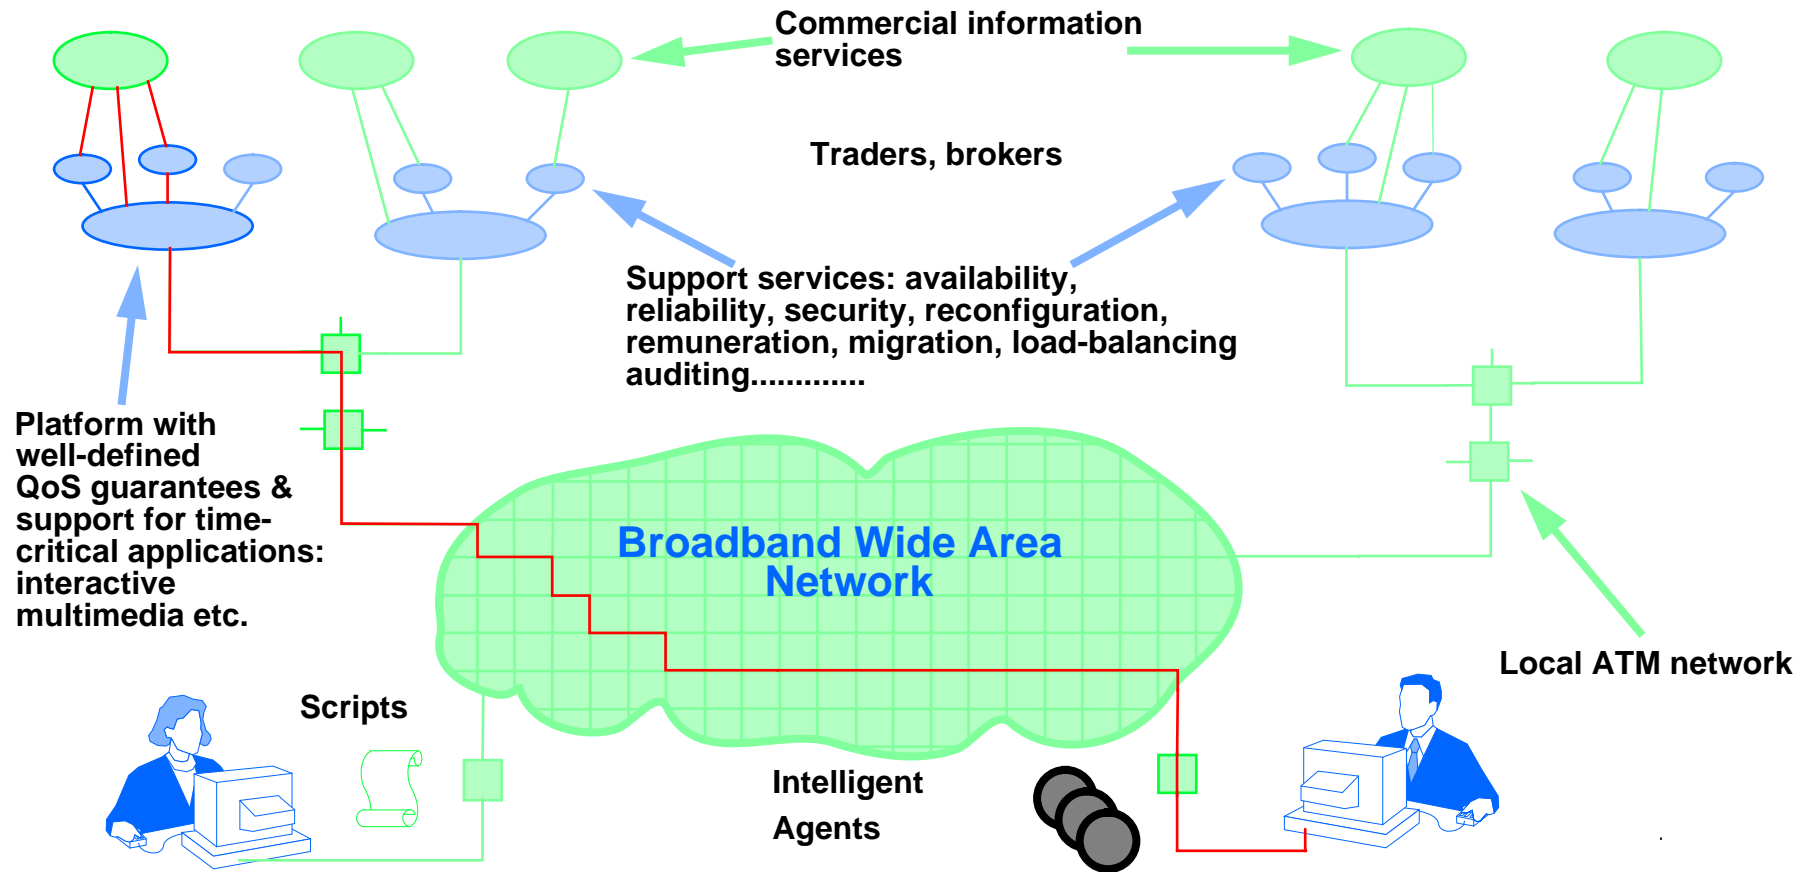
Commercial information services

Traders, brokers

Support services: availability, reliability, security, reconfiguration, remuneration, migration, load-balancing auditing............

Platform with well-defined QoS guarantees & support for time-critical applications: interactive multimedia etc.

Broadband Wide Area Network

Local ATM network

Scripts

Intelligent Agents